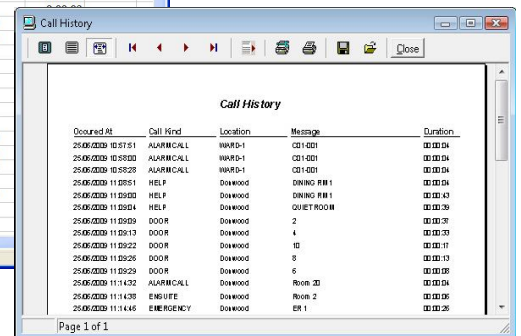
Call History

Close

Call History

| Occured At | Call Kind | Location | Message | Duration |
|---|---|---|---|---|
| 25/06/2009 10:57:51 | ALARMCALL | WARD-1 | C01-001 | 00:00:04 |
| 25/06/2009 10:58:00 | ALARMCALL | WARD-1 | C01-001 | 00:00:04 |
| 25/06/2009 10:58:28 | ALARMCALL | WARD-1 | C01-001 | 00:00:04 |
| 25/06/2009 11:28:51 | HELP | Donwood | DINING RM 1 | 00:00:04 |
| 25/06/2009 11:29:00 | HELP | Donwood | DINING RM 1 | 00:00:43 |
| 25/06/2009 11:29:04 | HELP | Donwood | QUIET ROOM | 00:00:39 |
| 25/06/2009 11:29:09 | DOOR | Donwood | 2 | 00:00:37 |
| 25/06/2009 11:29:13 | DOOR | Donwood | 4 | 00:00:33 |
| 25/06/2009 11:29:22 | DOOR | Donwood | 10 | 00:00:17 |
| 25/06/2009 11:29:26 | DOOR | Donwood | 8 | 00:00:13 |
| 25/06/2009 11:29:29 | DOOR | Donwood | 6 | 00:00:08 |
| 25/06/2009 11:14:32 | ALARMCALL | Donwood | Room 20 | 00:00:04 |
| 25/06/2009 11:14:38 | ENSUITE | Donwood | Room 2 | 00:00:06 |
| 25/06/2009 11:14:46 | EMERGENCY | Donwood | ER 1 | 00:00:26 |

Page 1 of 1